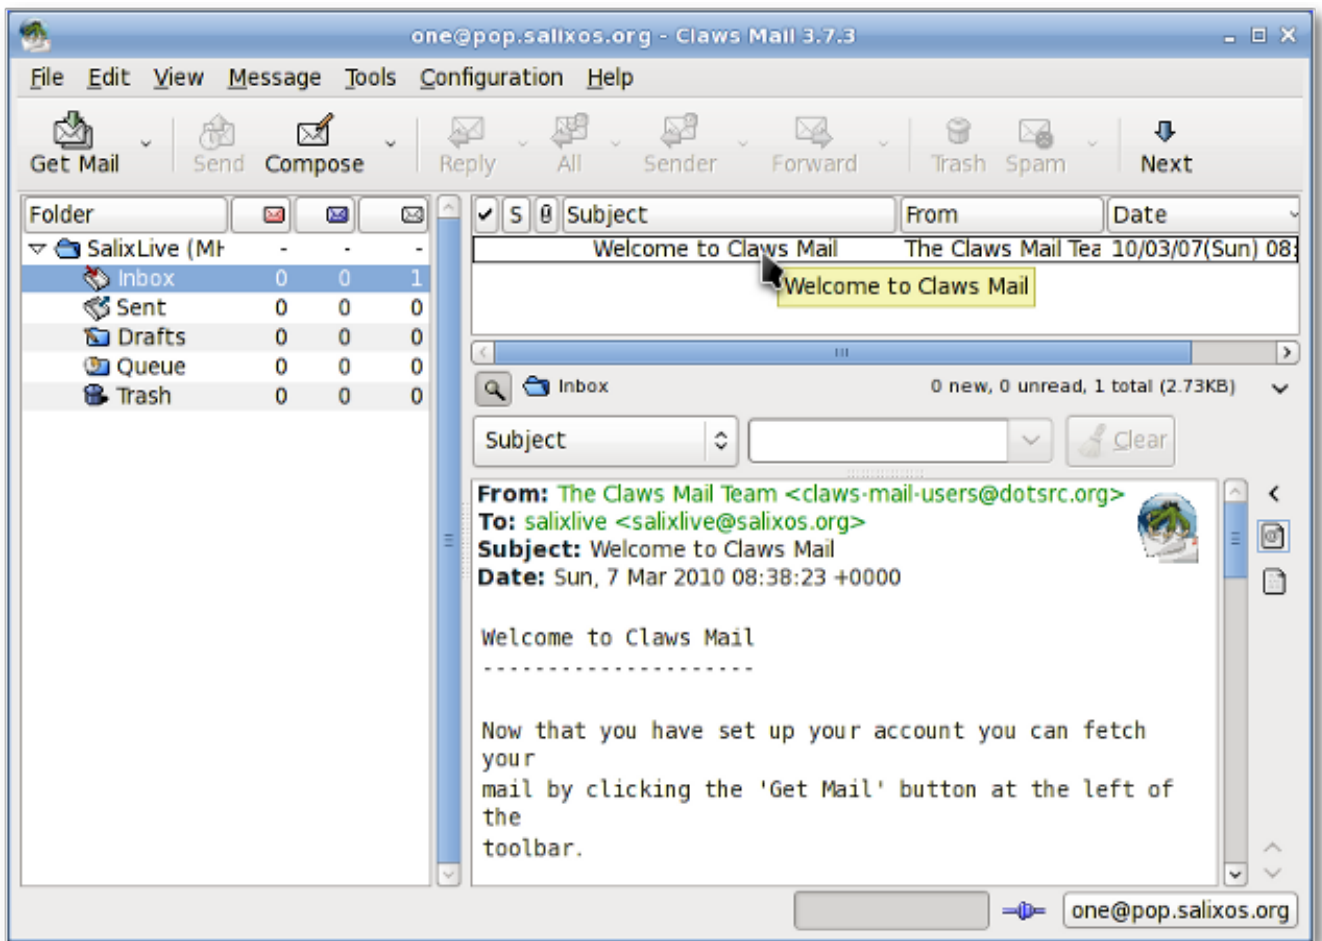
one@pop.salixos.org - Claws Mail 3.7.3

File Edit View Message Tools Configuration Help

Get Mail Send Compose Reply All Sender Forward Trash Spam Next

| Folder | | | |
|---|---|---|---|
| SalixLive (MH | - | - | - |
| Inbox | 0 | 0 | 1 |
| Sent | 0 | 0 | 0 |
| Drafts | 0 | 0 | 0 |
| Queue | 0 | 0 | 0 |
| Trash | 0 | 0 | 0 |

| ✓ | S | | Subject | From | Date |
|---|---|---|---|---|---|
| | | | Welcome to Claws Mail | The Claws Mail Tea | 10/03/07(Sun) 08: |

Welcome to Claws Mail

Inbox 0 new, 0 unread, 1 total (2.73KB)

Subject Clear

From: The Claws Mail Team <claws-mail-users@dotsrc.org>
To: salixlive <salixlive@salixos.org>
Subject: Welcome to Claws Mail
Date: Sun, 7 Mar 2010 08:38:23 +0000

Welcome to Claws Mail
---------------------

Now that you have set up your account you can fetch your mail by clicking the 'Get Mail' button at the left of the toolbar.

one@pop.salixos.org